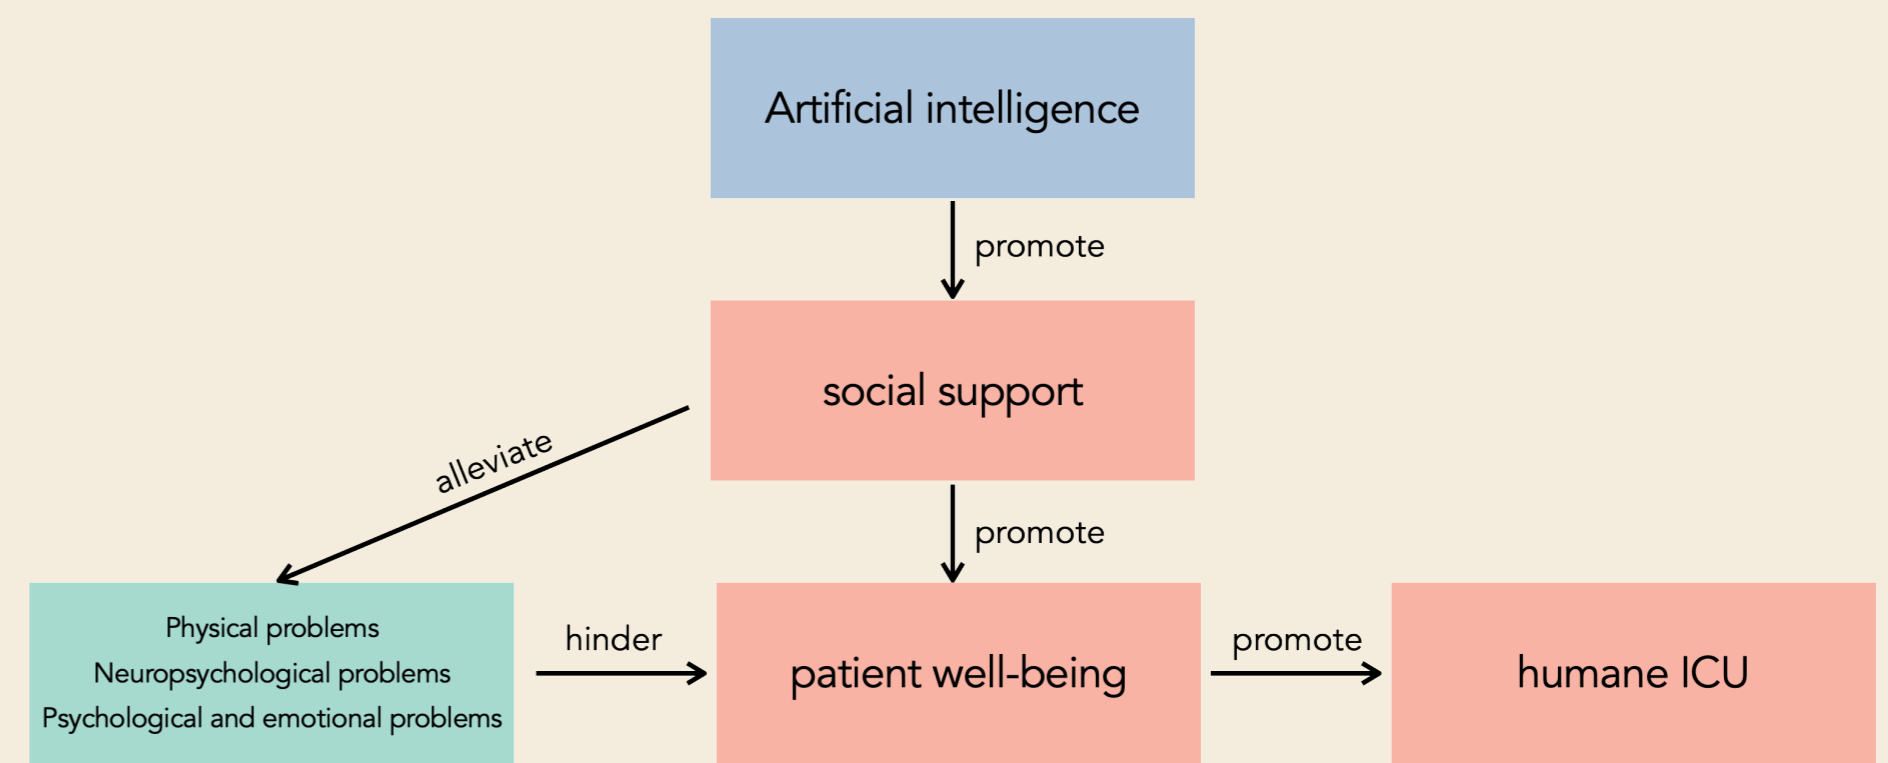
Artificial intelligence

promote

social support

alleviate

promote

Physical problems
Neuropsychological problems
Psychological and emotional problems

hinder

patient well-being

promote

humane ICU